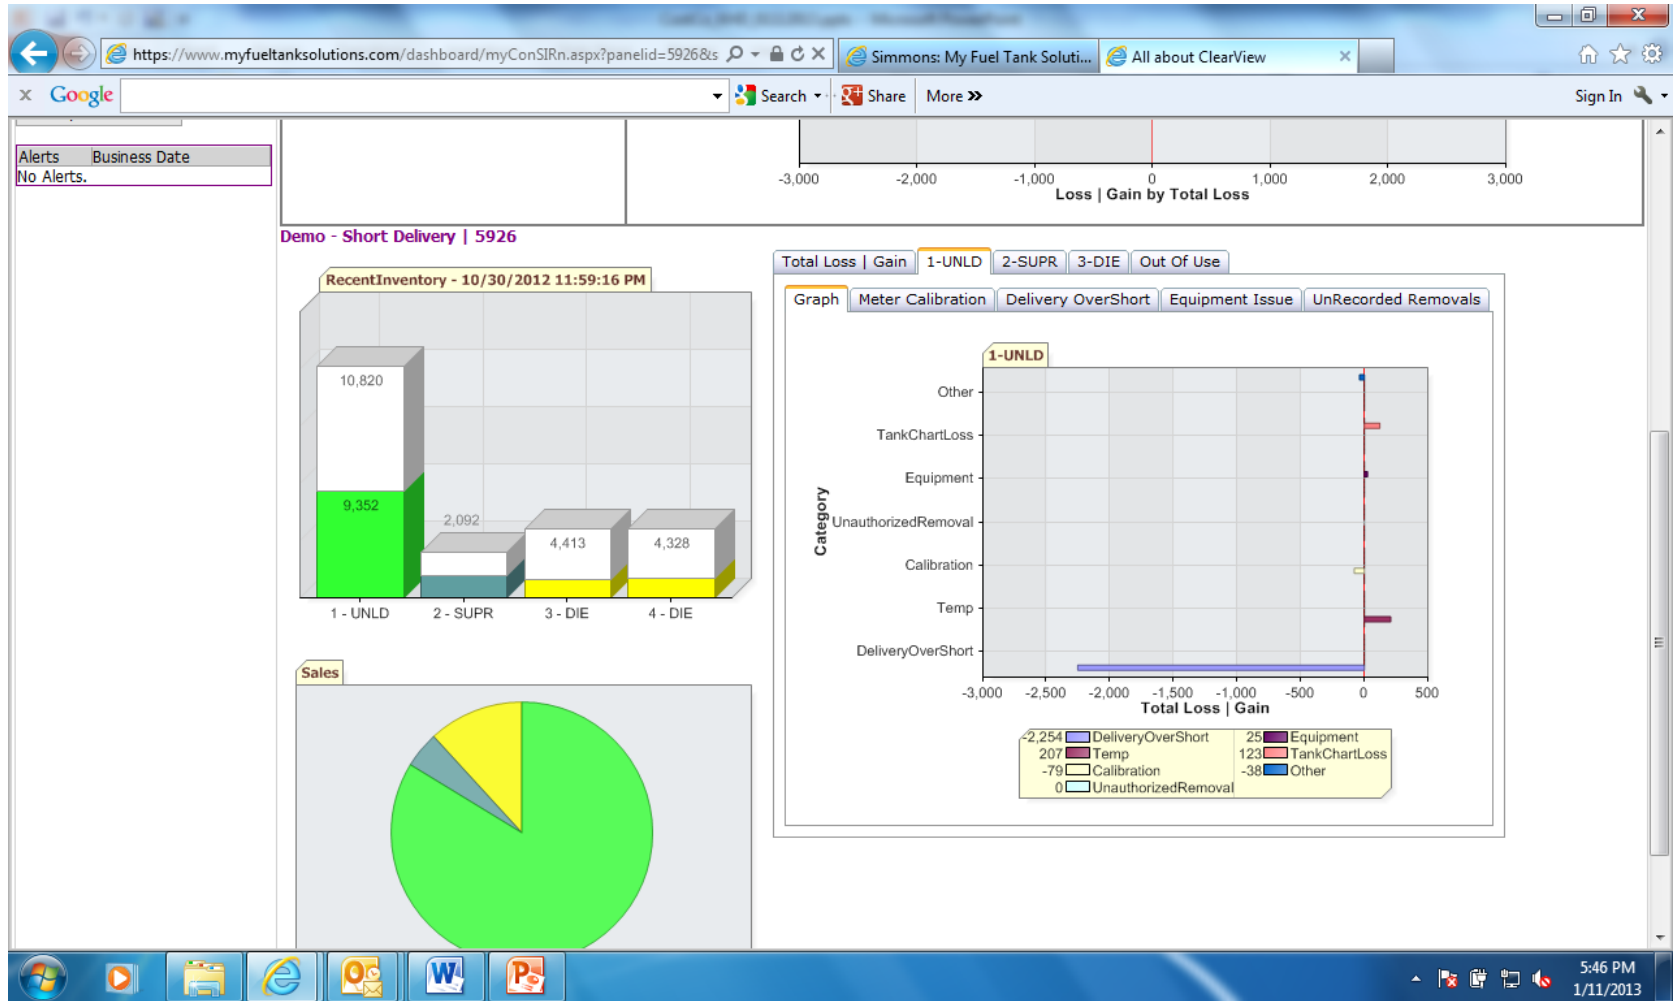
https://www.myfueltanksolutions.com/dashboard/myConSIRn.aspx?panelid=5926&s

Simmons: My Fuel Tank Soluti...

All about ClearView

Google

Search

Share

More »

Sign In

| Alerts | Business Date |
|---|---|
| No Alerts. | |

-3,000 -2,000 -1,000 0 1,000 2,000 3,000
Loss | Gain by Total Loss

Demo - Short Delivery | 5926

RecentInventory - 10/30/2012 11:59:16 PM

10,820
9,352
2,092
4,413
4,328
1 - UNLD 2 - SUPR 3 - DIE 4 - DIE

Sales

Total Loss | Gain | 1-UNLD | 2-SUPR | 3-DIE | Out Of Use

Graph | Meter Calibration | Delivery OverShort | Equipment Issue | UnRecorded Removals

1-UNLD

Category

Other
TankChartLoss
Equipment
UnauthorizedRemoval
Calibration
Temp
DeliveryOverShort

-3,000 -2,500 -2,000 -1,500 -1,000 -500 0 500
Total Loss | Gain

-2,254 DeliveryOverShort
207 Temp
-79 Calibration
0 UnauthorizedRemoval
25 Equipment
123 TankChartLoss
-38 Other

5:46 PM
1/11/2013